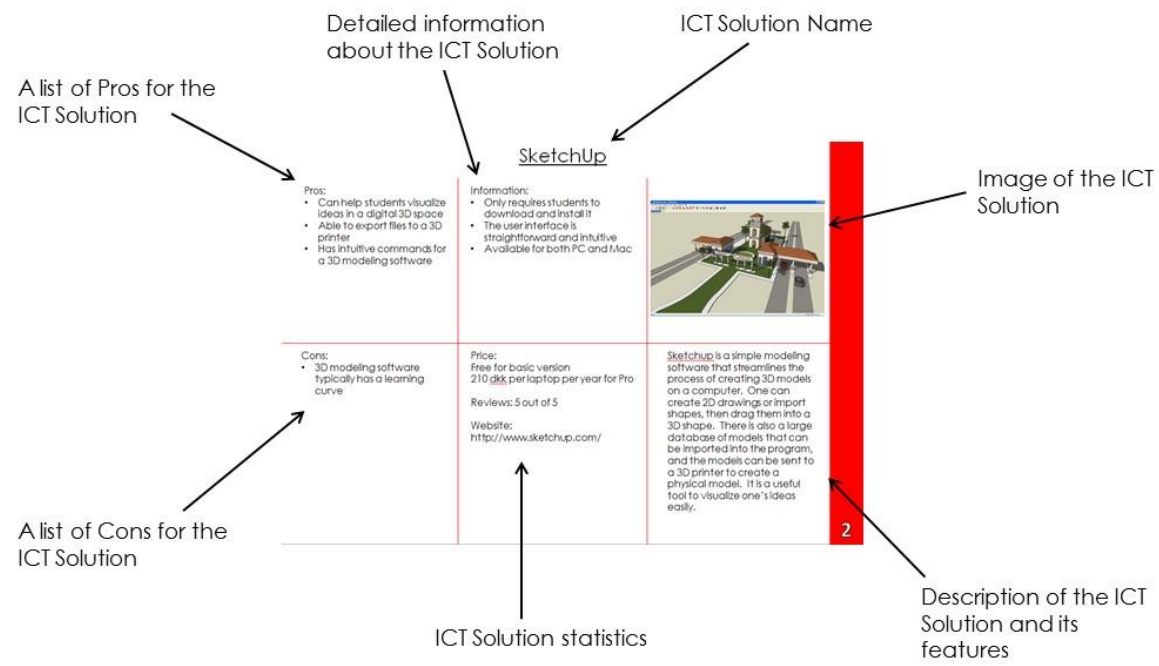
Detailed information about the ICT Solution

ICT Solution Name

A list of Pros for the ICT Solution

SketchUp

Pros:
• Can help students visualize ideas in a digital 3D space
• Able to export files to a 3D printer
• Has intuitive commands for a 3D modeling software

Information:
• Only requires students to download and install it
• The user interface is straightforward and intuitive
• Available for both PC and Mac

Image of the ICT Solution

Cons:
• 3D modeling software typically has a learning curve

Price:
Free for basic version
210 dkk per laptop per year for Pro

Reviews: 5 out of 5

Website:
http://www.sketchup.com/

Sketchup is a simple modeling software that streamlines the process of creating 3D models on a computer. One can create 2D drawings or import shapes, then drag them into a 3D shape. There is also a large database of models that can be imported into the program, and the models can be sent to a 3D printer to create a physical model. It is a useful tool to visualize one's ideas easily.

2

A list of Cons for the ICT Solution

ICT Solution statistics

Description of the ICT Solution and its features